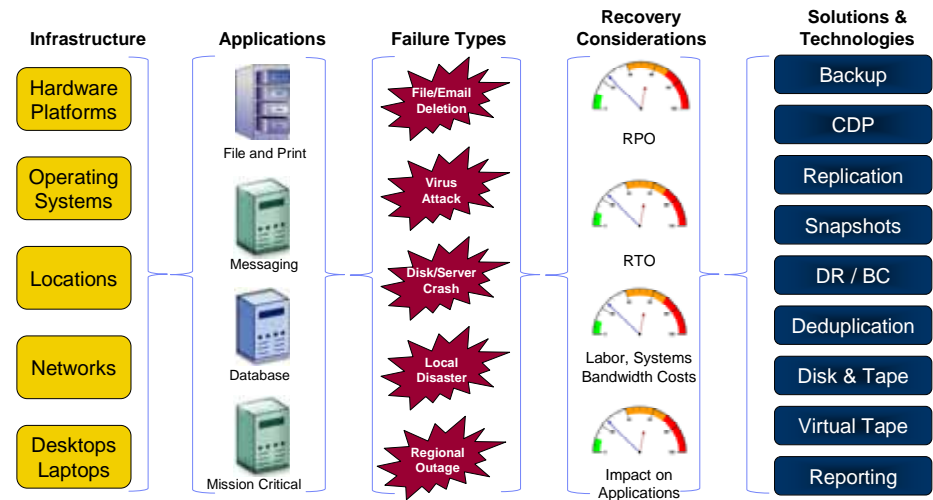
Infrastructure

Hardware Platforms

Operating Systems

Locations

Networks

Desktops Laptops

Applications

File and Print

Messaging

Database

Mission Critical

Failure Types

File/Email Deletion

Virus Attack

Disk/Server Crash

Local Disaster

Regional Outage

Recovery Considerations

RPO

RTO

Labor, Systems Bandwidth Costs

Impact on Applications

Solutions & Technologies

Backup

CDP

Replication

Snapshots

DR / BC

Deduplication

Disk & Tape

Virtual Tape

Reporting